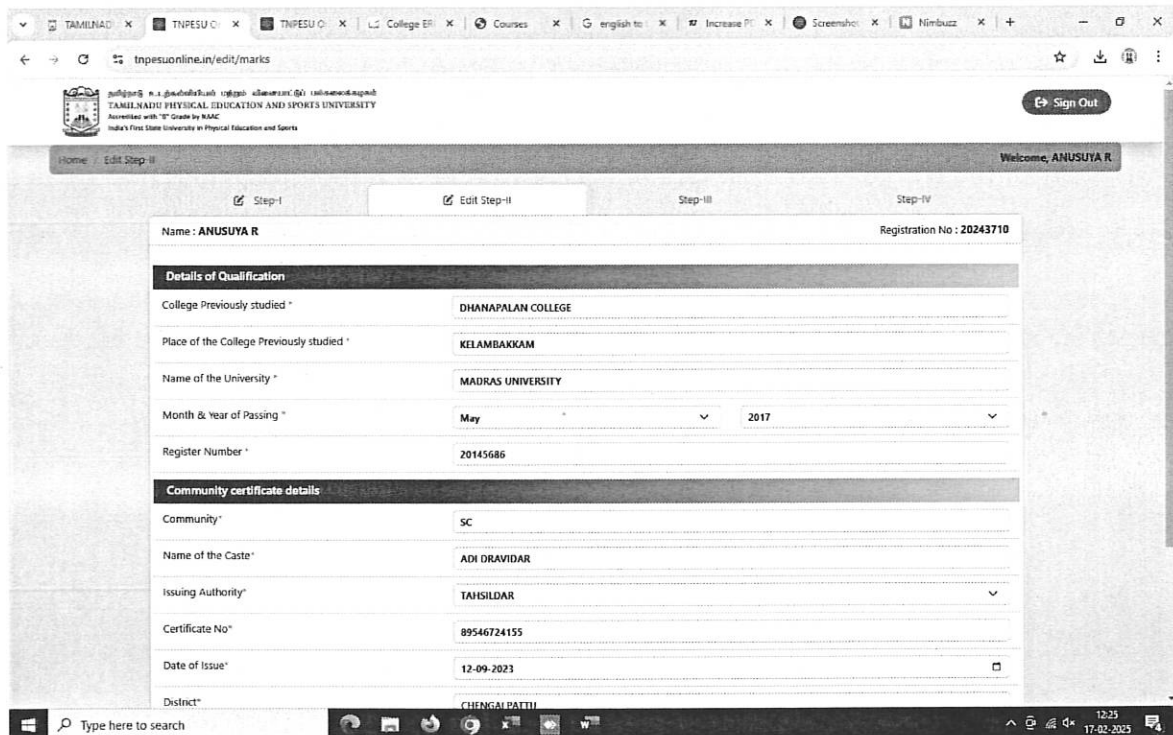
TAMILNAD × | TNPESU O × | TNPESU O × | College EF × | Courses × | english to × | Increase PD × | Screensho × | Nimbuzz × | +

tnpesuonline.in/edit/marks

தமிழ்நாடு உடற்கல்வியியல் மற்றும் விளையாட்டுப் பல்கலைக்கழகம்
TAMILNADU PHYSICAL EDUCATION AND SPORTS UNIVERSITY
Accredited with "B" Grade by NAAC
India's First State University in Physical Education and Sports

Sign Out

Home / Edit Step-II

Welcome, ANUSUYA R

Step-I | Edit Step-II | Step-III | Step-IV

Name : ANUSUYA R

Registration No : 20243710

Details of Qualification

| College Previously studied * | DHANAPALAN COLLEGE | |
|---|---|---|
| Place of the College Previously studied * | KELAMBAKKAM | |
| Name of the University * | MADRAS UNIVERSITY | |
| Month & Year of Passing * | May | 2017 |
| Register Number * | 20145686 | |

Community certificate details

| Community* | SC |
|---|---|
| Name of the Caste* | ADI DRAVIDAR |
| Issuing Authority* | TAHSILDAR |
| Certificate No* | 89546724155 |
| Date of Issue* | 12-09-2023 |
| District* | CHENGALPATTU |

Type here to search

12:25
17-02-2025